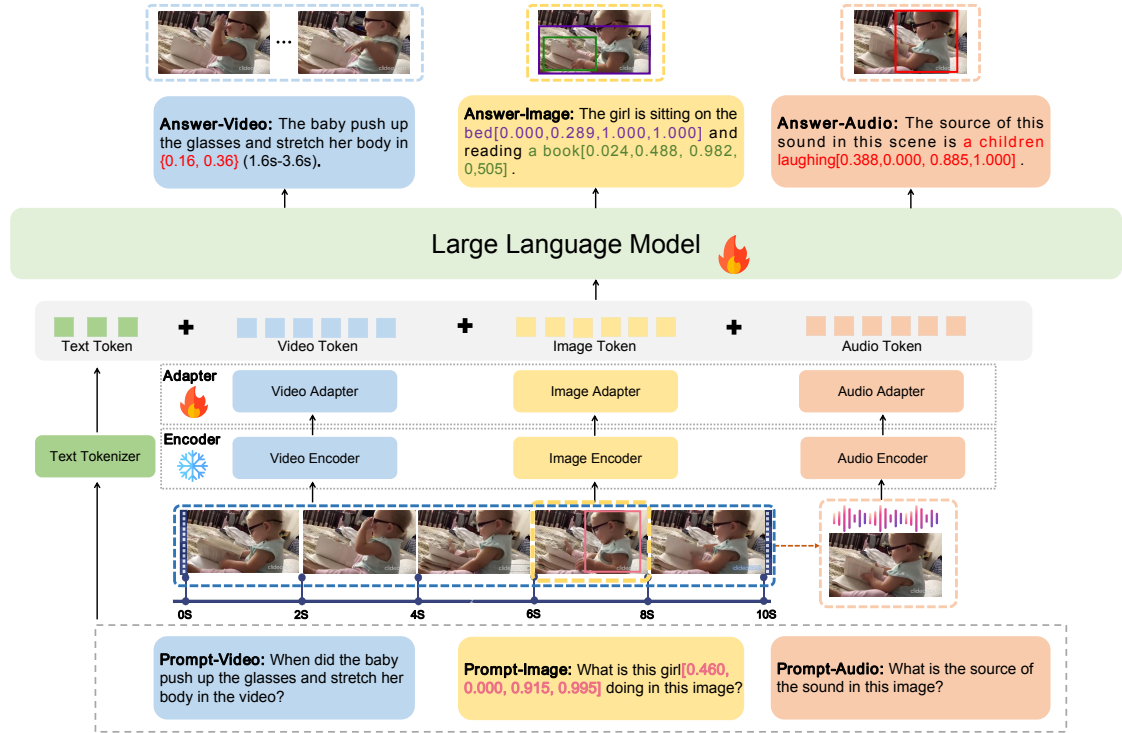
...

**Answer-Video:** The baby push up the glasses and stretch her body in {0.16, 0.36} (1.6s-3.6s).

**Answer-Image:** The girl is sitting on the bed[0.000,0.289,1.000,1.000] and reading a book[0.024,0.488, 0.982, 0,505] .

**Answer-Audio:** The source of this sound in this scene is a children laughing[0.388,0.000, 0.885,1.000] .

Large Language Model

Text Token + Video Token + Image Token + Audio Token

Adapter

Video Adapter

Image Adapter

Audio Adapter

Encoder

Text Tokenizer

Video Encoder

Image Encoder

Audio Encoder

0S 2S 4S 6S 8S 10S

**Prompt-Video:** When did the baby push up the glasses and stretch her body in the video?

**Prompt-Image:** What is this girl[0.460, 0.000, 0.915, 0.995] doing in this image?

**Prompt-Audio:** What is the source of the sound in this image?